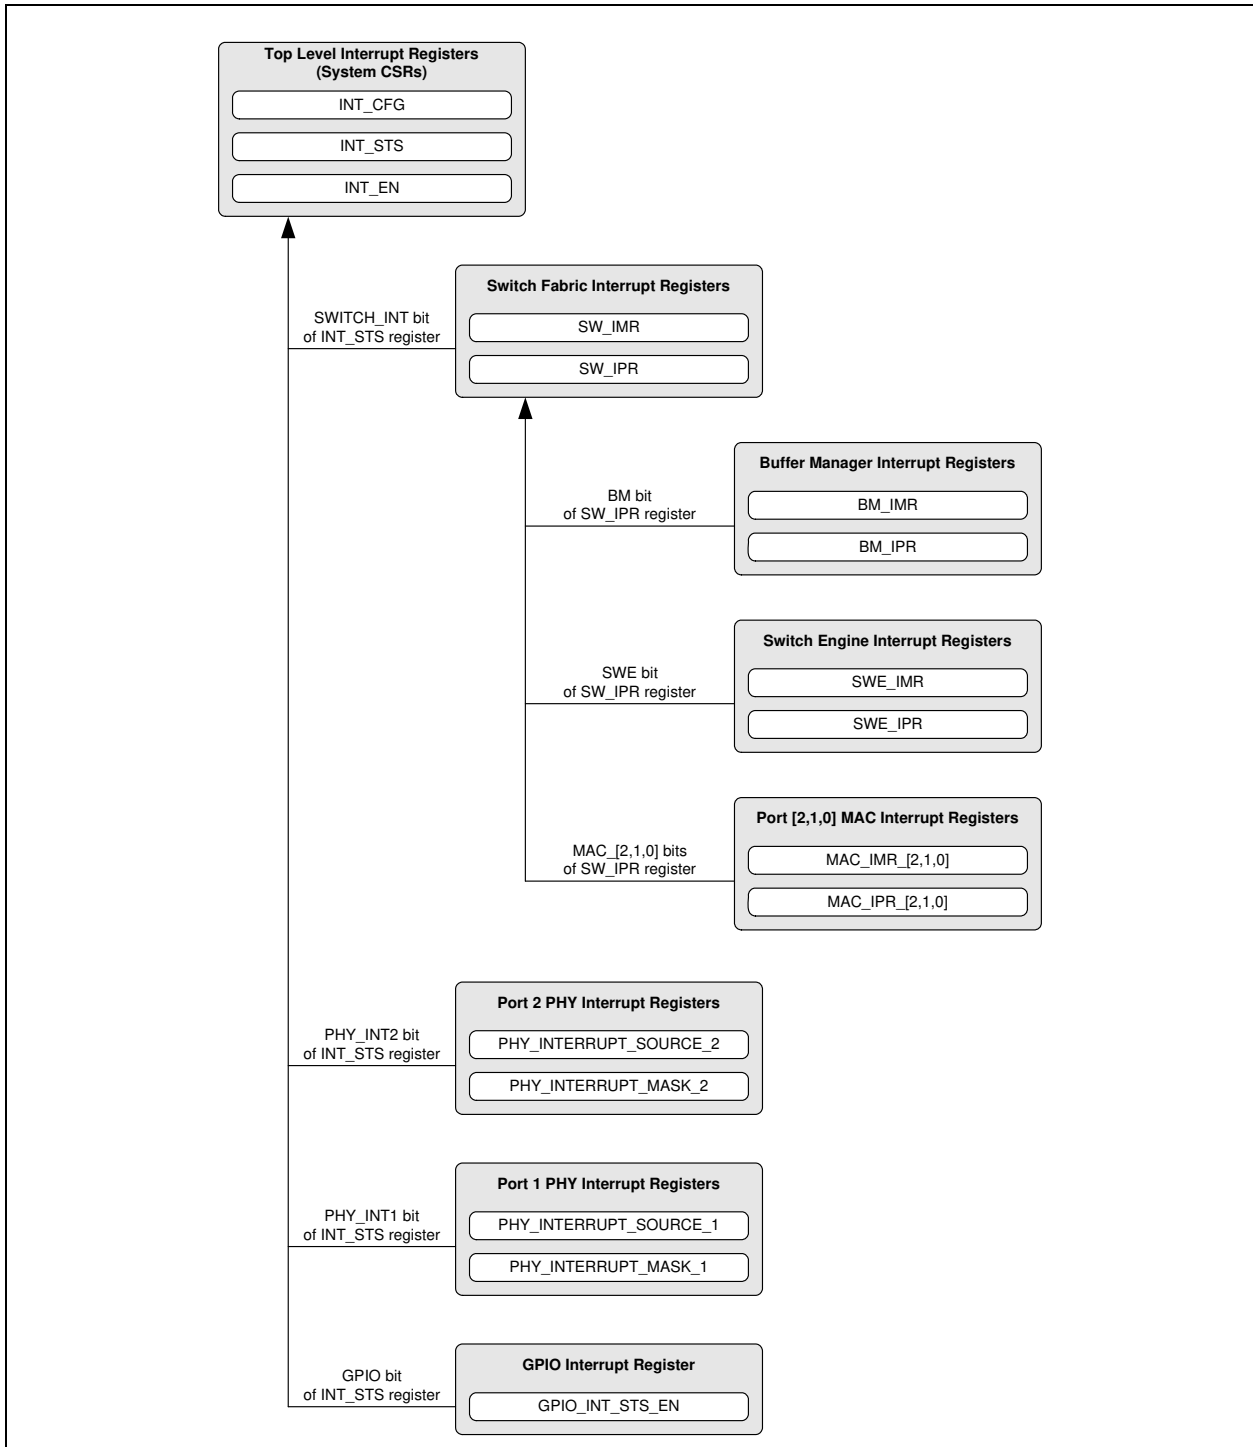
Top Level Interrupt Registers (System CSRs)

INT_CFG

INT_STS

INT_EN

SWITCH_INT bit of INT_STS register

Switch Fabric Interrupt Registers

SW_IMR

SW_IPR

BM bit of SW_IPR register

Buffer Manager Interrupt Registers

BM_IMR

BM_IPR

SWE bit of SW_IPR register

Switch Engine Interrupt Registers

SWE_IMR

SWE_IPR

MAC_[2,1,0] bits of SW_IPR register

Port [2,1,0] MAC Interrupt Registers

MAC_IMR_[2,1,0]

MAC_IPR_[2,1,0]

PHY_INT2 bit of INT_STS register

Port 2 PHY Interrupt Registers

PHY_INTERRUPT_SOURCE_2

PHY_INTERRUPT_MASK_2

PHY_INT1 bit of INT_STS register

Port 1 PHY Interrupt Registers

PHY_INTERRUPT_SOURCE_1

PHY_INTERRUPT_MASK_1

GPIO bit of INT_STS register

GPIO Interrupt Register

GPIO_INT_STS_EN